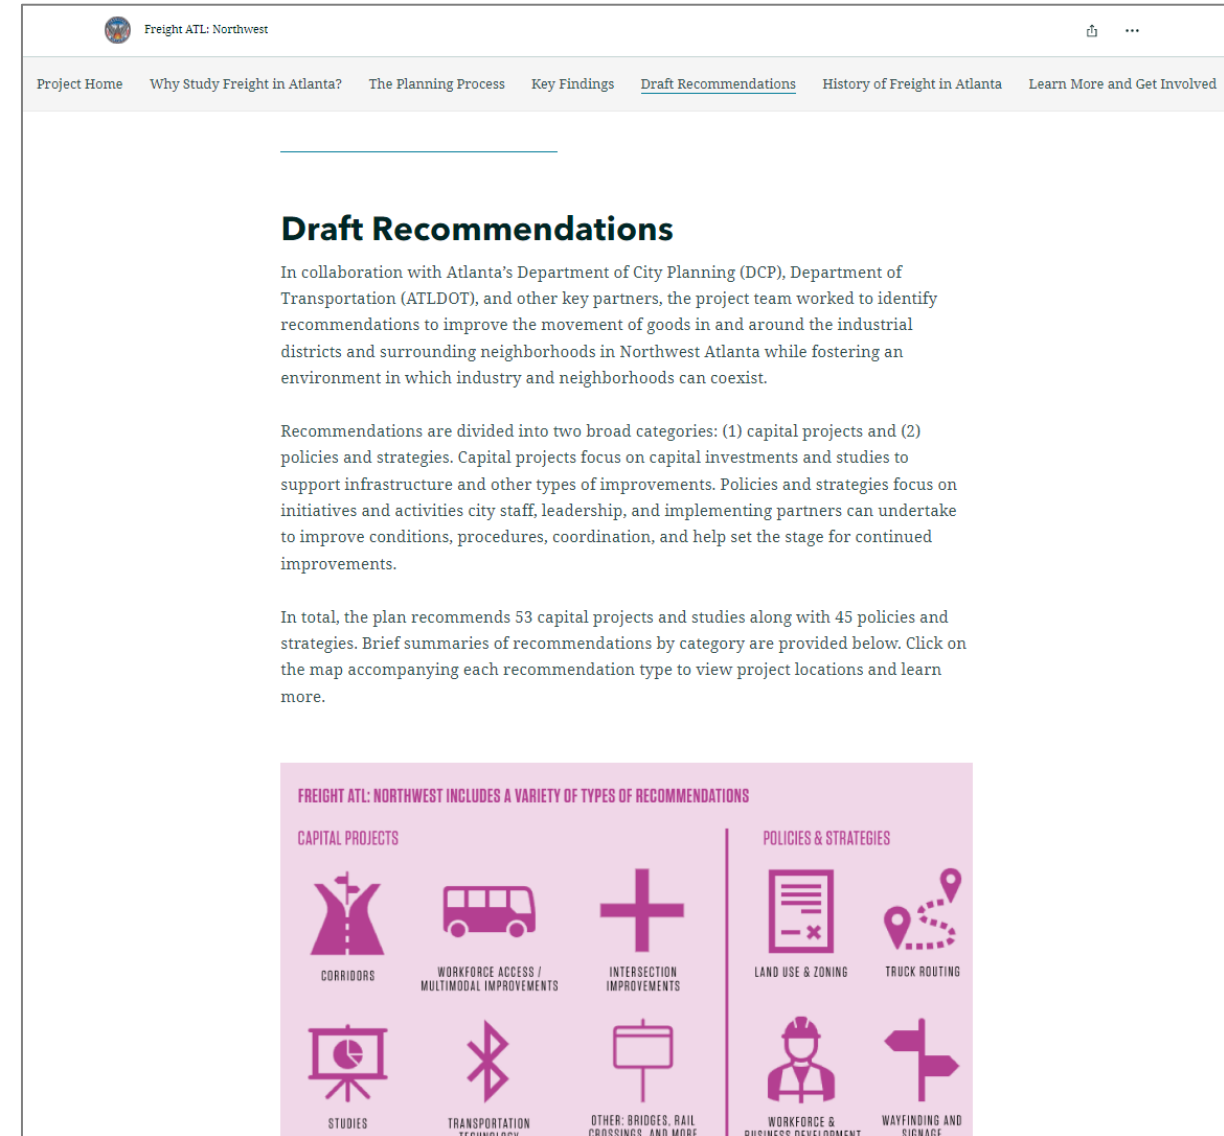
Freight ATL: Northwest

Project Home Why Study Freight in Atlanta? The Planning Process Key Findings Draft Recommendations History of Freight in Atlanta Learn More and Get Involved

Draft Recommendations

In collaboration with Atlanta's Department of City Planning (DCP), Department of Transportation (ATLDOT), and other key partners, the project team worked to identify recommendations to improve the movement of goods in and around the industrial districts and surrounding neighborhoods in Northwest Atlanta while fostering an environment in which industry and neighborhoods can coexist.

Recommendations are divided into two broad categories: (1) capital projects and (2) policies and strategies. Capital projects focus on capital investments and studies to support infrastructure and other types of improvements. Policies and strategies focus on initiatives and activities city staff, leadership, and implementing partners can undertake to improve conditions, procedures, coordination, and help set the stage for continued improvements.

In total, the plan recommends 53 capital projects and studies along with 45 policies and strategies. Brief summaries of recommendations by category are provided below. Click on the map accompanying each recommendation type to view project locations and learn more.

FREIGHT ATL: NORTHWEST INCLUDES A VARIETY OF TYPES OF RECOMMENDATIONS

CAPITAL PROJECTS

CORRIDORS

WORKFORCE ACCESS / MULTIMODAL IMPROVEMENTS

INTERSECTION IMPROVEMENTS

STUDIES

TRANSPORTATION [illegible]

OTHER: BRIDGES, RAIL CROSSINGS, AND MORE

POLICIES & STRATEGIES

LAND USE & ZONING

TRUCK ROUTING

WORKFORCE & BUSINESS DEVELOPMENT

WAYFINDING AND SIGNAGE